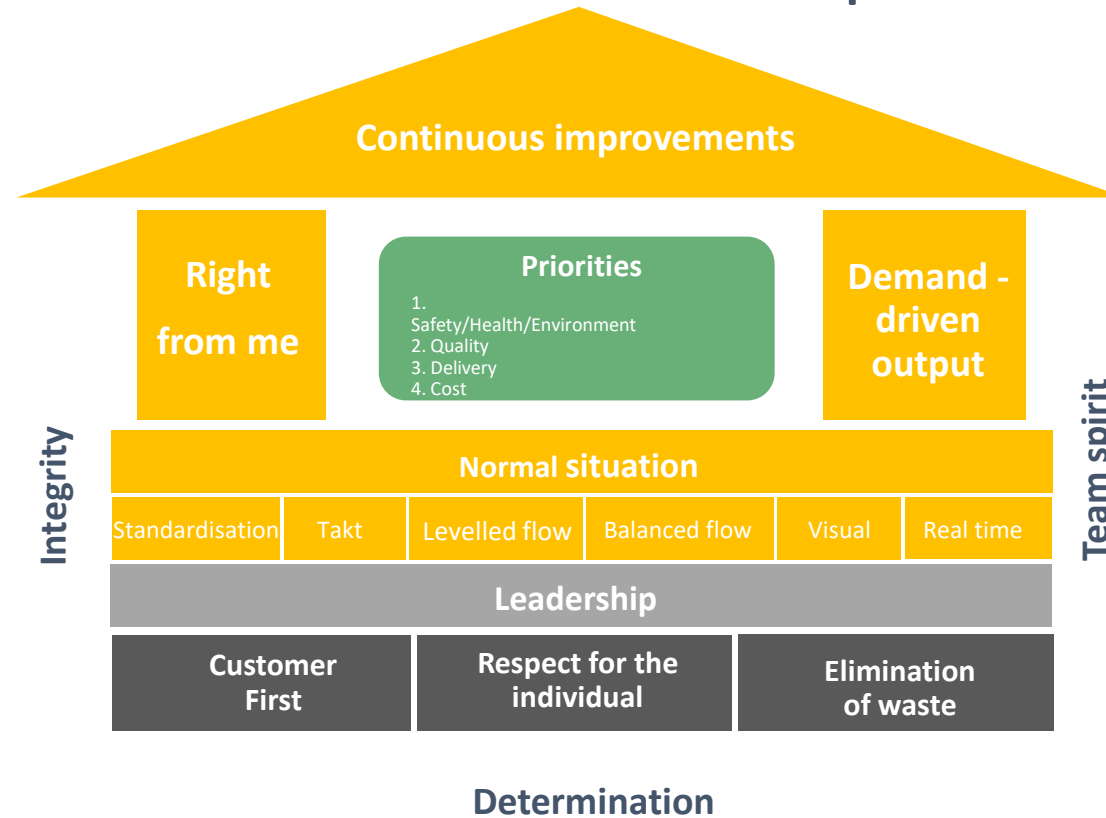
Continuous improvements

Right from me

Priorities
1. Safety/Health/Environment
2. Quality
3. Delivery
4. Cost

Demand - driven output

Integrity

Team spirit

Normal situation

| Standardisation | Takt | Levelled flow | Balanced flow | Visual | Real time |
|---|---|---|---|---|---|

Leadership

| Customer First | Respect for the individual | Elimination of waste |
|---|---|---|

Determination